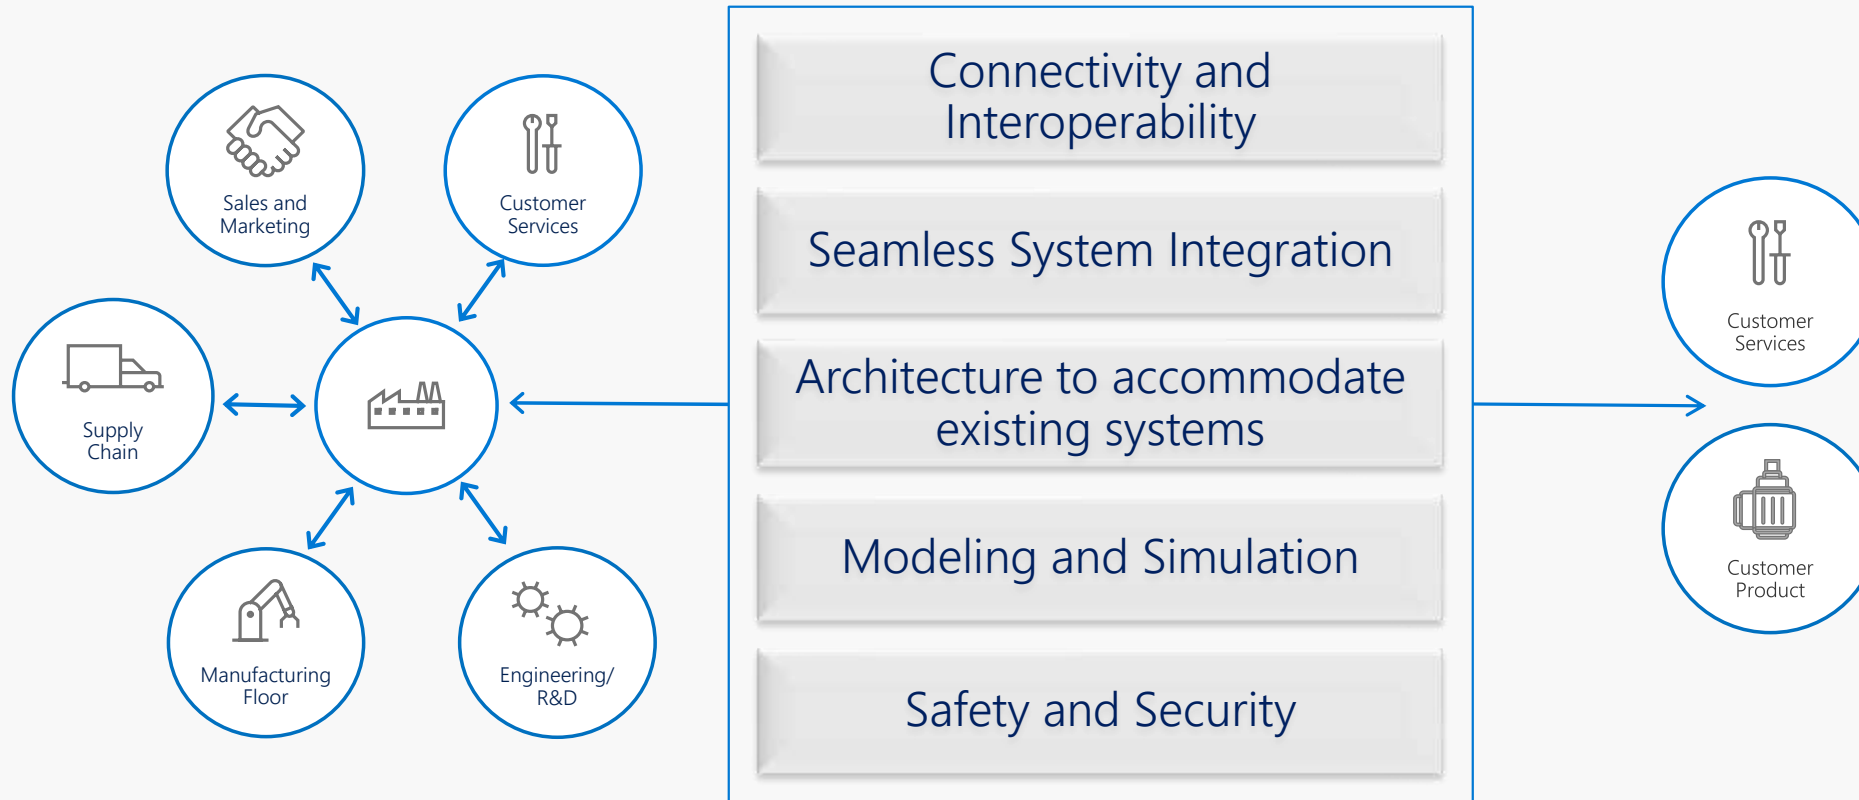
Sales and Marketing

Customer Services

Supply Chain

Manufacturing Floor

Engineering/ R&D

Connectivity and Interoperability

Seamless System Integration

Architecture to accommodate existing systems

Modeling and Simulation

Safety and Security

Customer Services

Customer Product